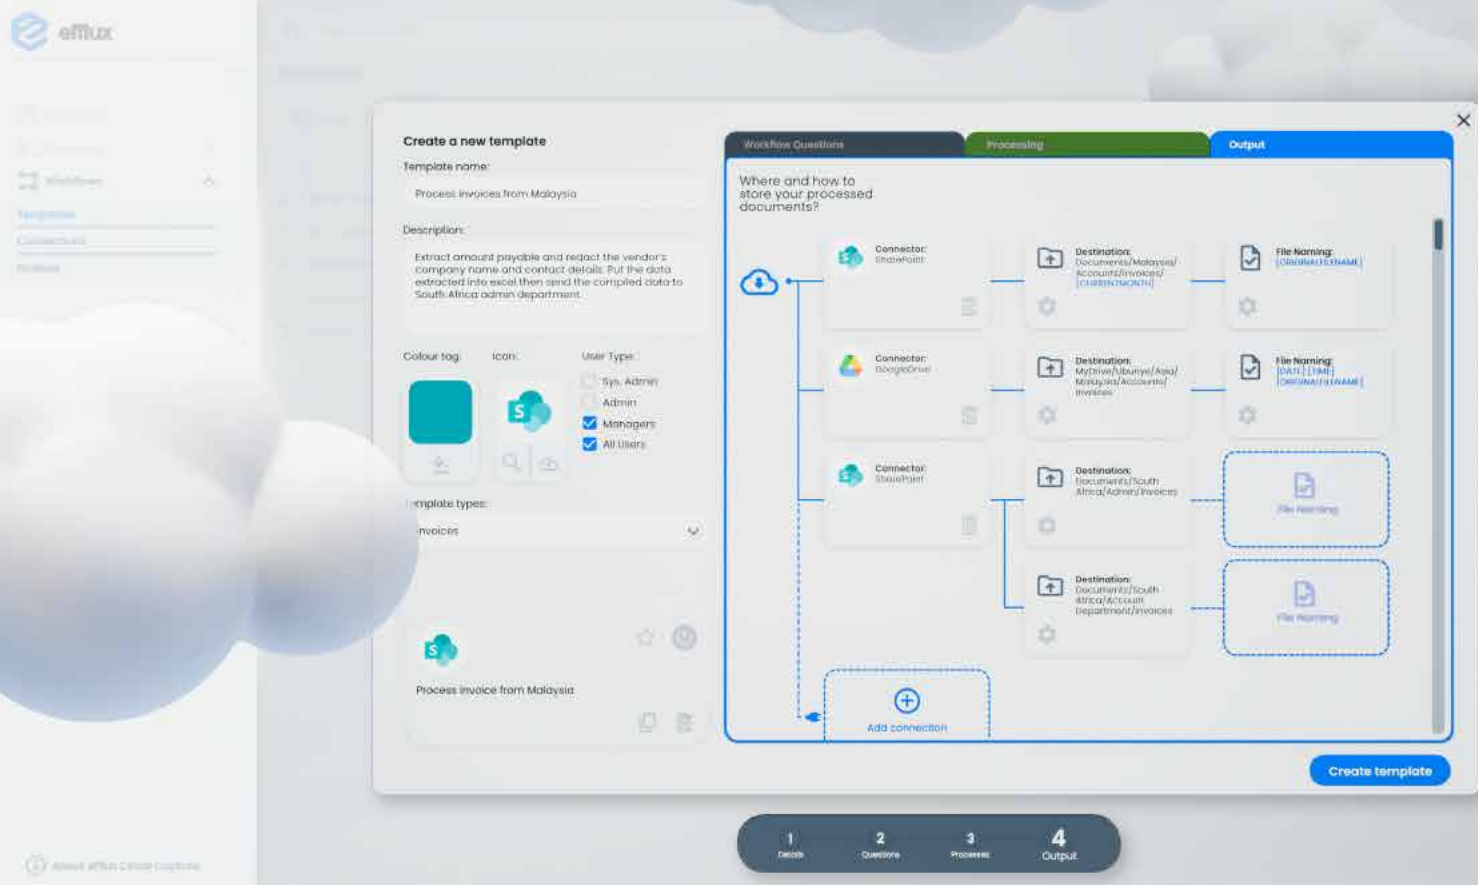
efflux

Workflows
Templates
Connections

Create a new template

Template name:
Process invoices from Malaysia

Description:
Extract amount payable and redact the vendor's company name and contact details. Put the data extracted into excel then send the compiled data to South Africa admin department.

Colour tag: Icon: User Type:
Sys. Admin
Admin
Managers
All Users

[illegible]mplate types:
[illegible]nvoices

Process invoice from Malaysia

Workflow Questions
Processing
Output

Where and how to store your processed documents?

Connector: SharePoint
Destination: Documents/Malaysia/Accounts/Invoices/[CURRENTMONTH]
File Naming: [ORIGINALFILENAME]

Connector: GoogleDrive
Destination: MyDrive/Ubunye/Asia/Malaysia/Accounts/Invoices
File Naming: [DATE] [TIME] [ORIGINALFILENAME]

Connector: SharePoint
Destination: Documents/South Africa/Admin/Invoices
File Naming

Destination: Documents/South Africa/Account Department/Invoices
File Naming

Add connection

Create template

1 Details
2 Questions
3 Processes
4 Output

About efflux Cloud Capture